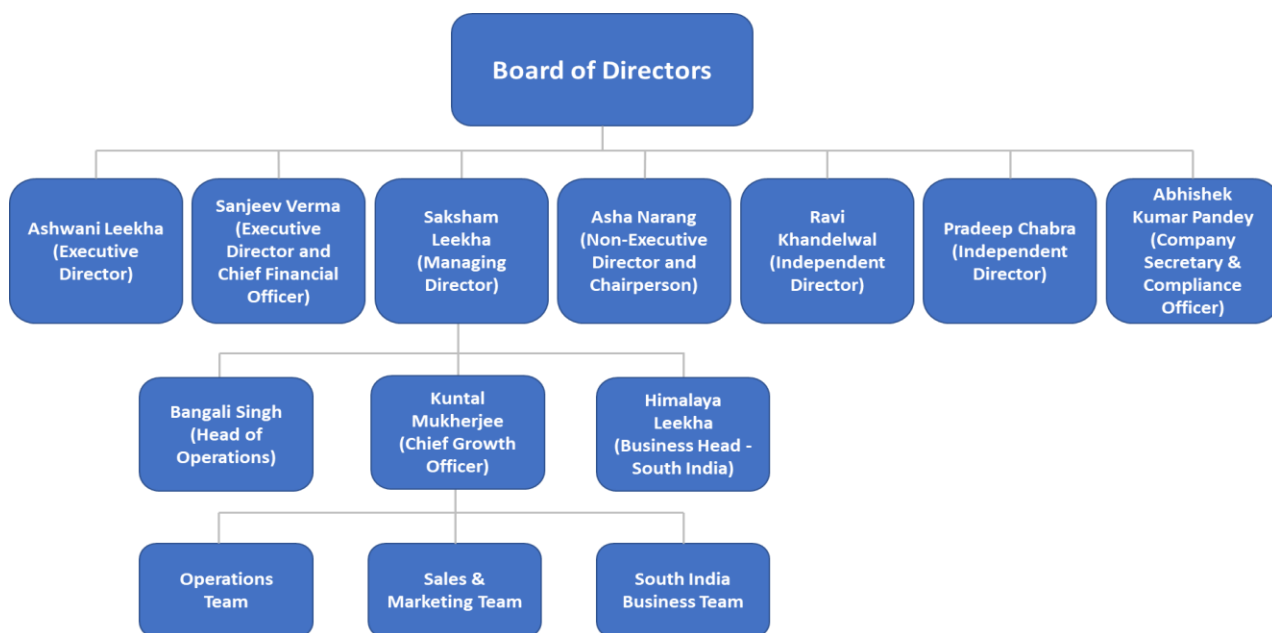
Board of Directors

Ashwani Leekha (Executive Director)

Sanjeev Verma (Executive Director and Chief Financial Officer)

Saksham Leekha (Managing Director)

Asha Narang (Non-Executive Director and Chairperson)

Ravi Khandelwal (Independent Director)

Pradeep Chabra (Independent Director)

Abhishek Kumar Pandey (Company Secretary & Compliance Officer)

Bangali Singh (Head of Operations)

Kuntal Mukherjee (Chief Growth Officer)

Himalaya Leekha (Business Head - South India)

Operations Team

Sales & Marketing Team

South India Business Team